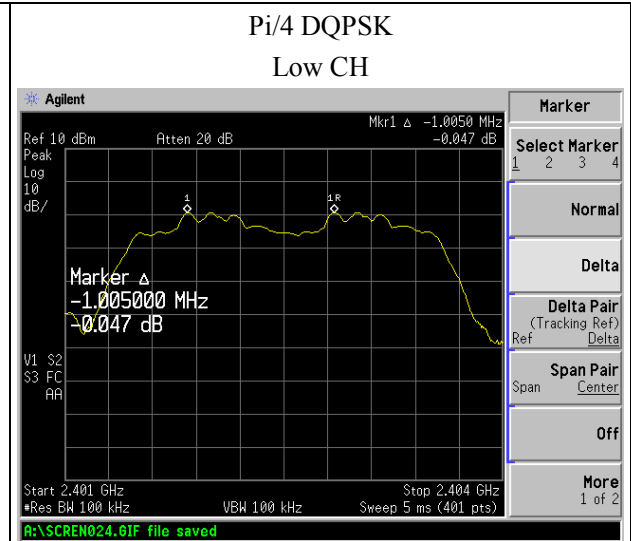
Pi/4 DQPSK

Low CH

Agilent

Mkr1 Δ -1.0050 MHz

Ref 10 dBm Atten 20 dB -0.047 dB

Peak
Log
10
dB/

1

1R

Marker Δ
-1.005000 MHz
-0.047 dB

V1 S2
S3 FC
AA

Start 2.401 GHz
#Res BW 100 kHz VBW 100 kHz

Stop 2.404 GHz
Sweep 5 ms (401 pts)

A:\SCREN024.GIF file saved

Marker

Select Marker
1 2 3 4

Normal

Delta

Delta Pair
(Tracking Ref)
Ref Delta

Span Pair
Span Center

Off

More
1 of 2